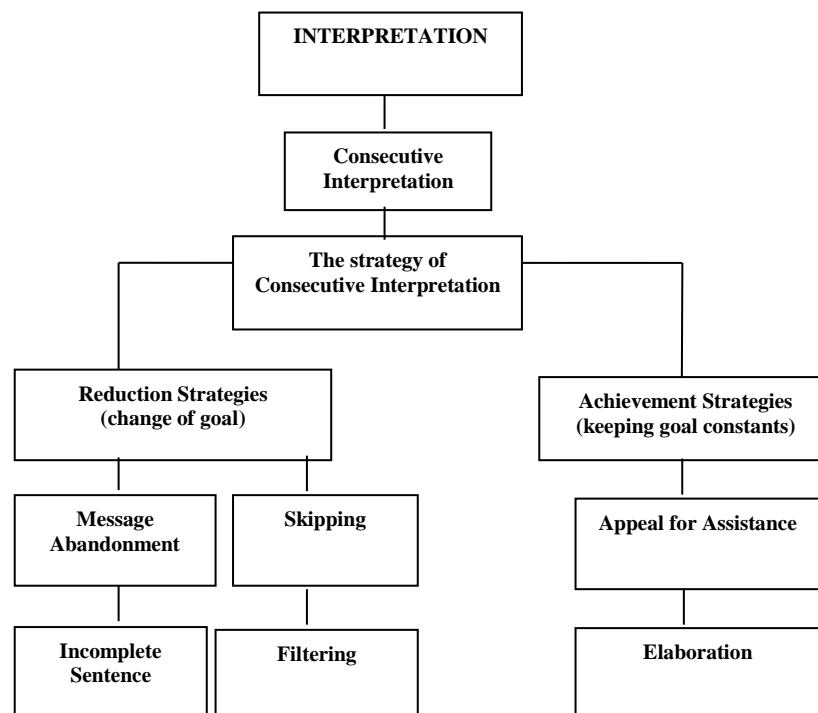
INTERPRETATION

Consecutive Interpretation

The strategy of Consecutive Interpretation

Reduction Strategies (change of goal)

Achievement Strategies (keeping goal constants)

Message Abandonment

Skipping

Appeal for Assistance

Incomplete Sentence

Filtering

Elaboration